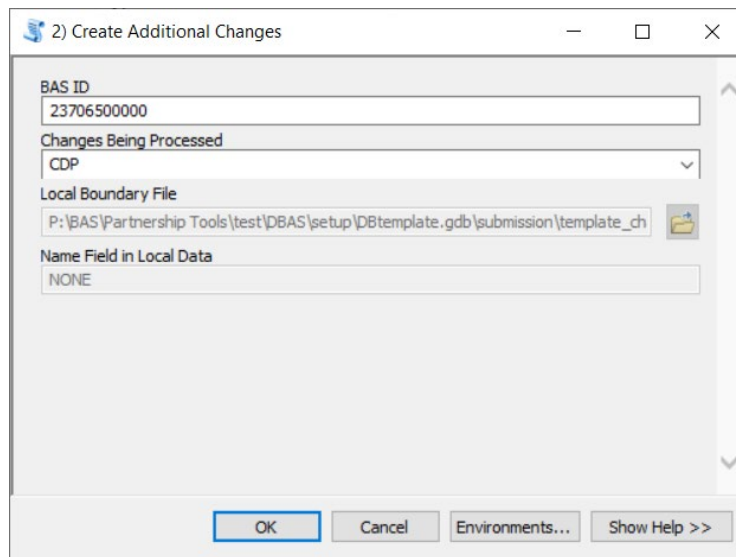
2) Create Additional Changes

BAS ID
23706500000
Changes Being Processed
CDP
Local Boundary File
P:\BAS\Partnership Tools\test\DBAS\setup\DBtemplate.gdb\submission\template_ch
Name Field in Local Data
NONE

OK
Cancel
Environments...
Show Help >>